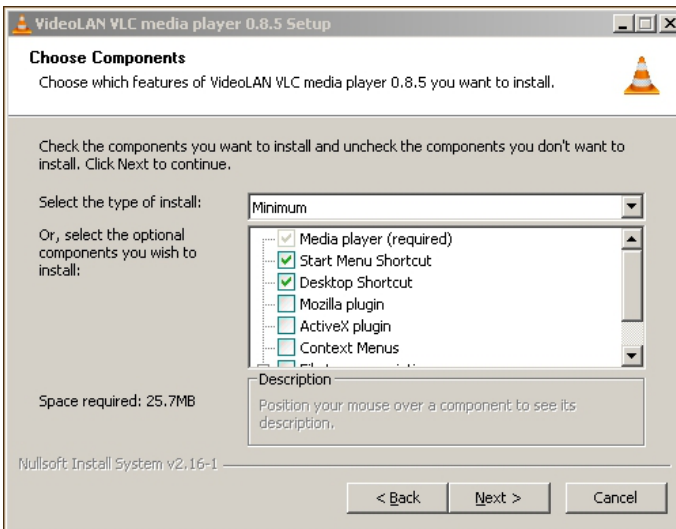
VideoLAN VLC media player 0.8.5 Setup

Choose Components

Choose which features of VideoLAN VLC media player 0.8.5 you want to install.

Check the components you want to install and uncheck the components you don't want to install. Click Next to continue.

Select the type of install: Minimum

Or, select the optional components you wish to install:

Media player (required)
Start Menu Shortcut
Desktop Shortcut
Mozilla plugin
ActiveX plugin
Context Menus
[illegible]

Description

Position your mouse over a component to see its description.

Space required: 25.7MB

Nullsoft Install System v2.16-1

< Back   Next >   Cancel